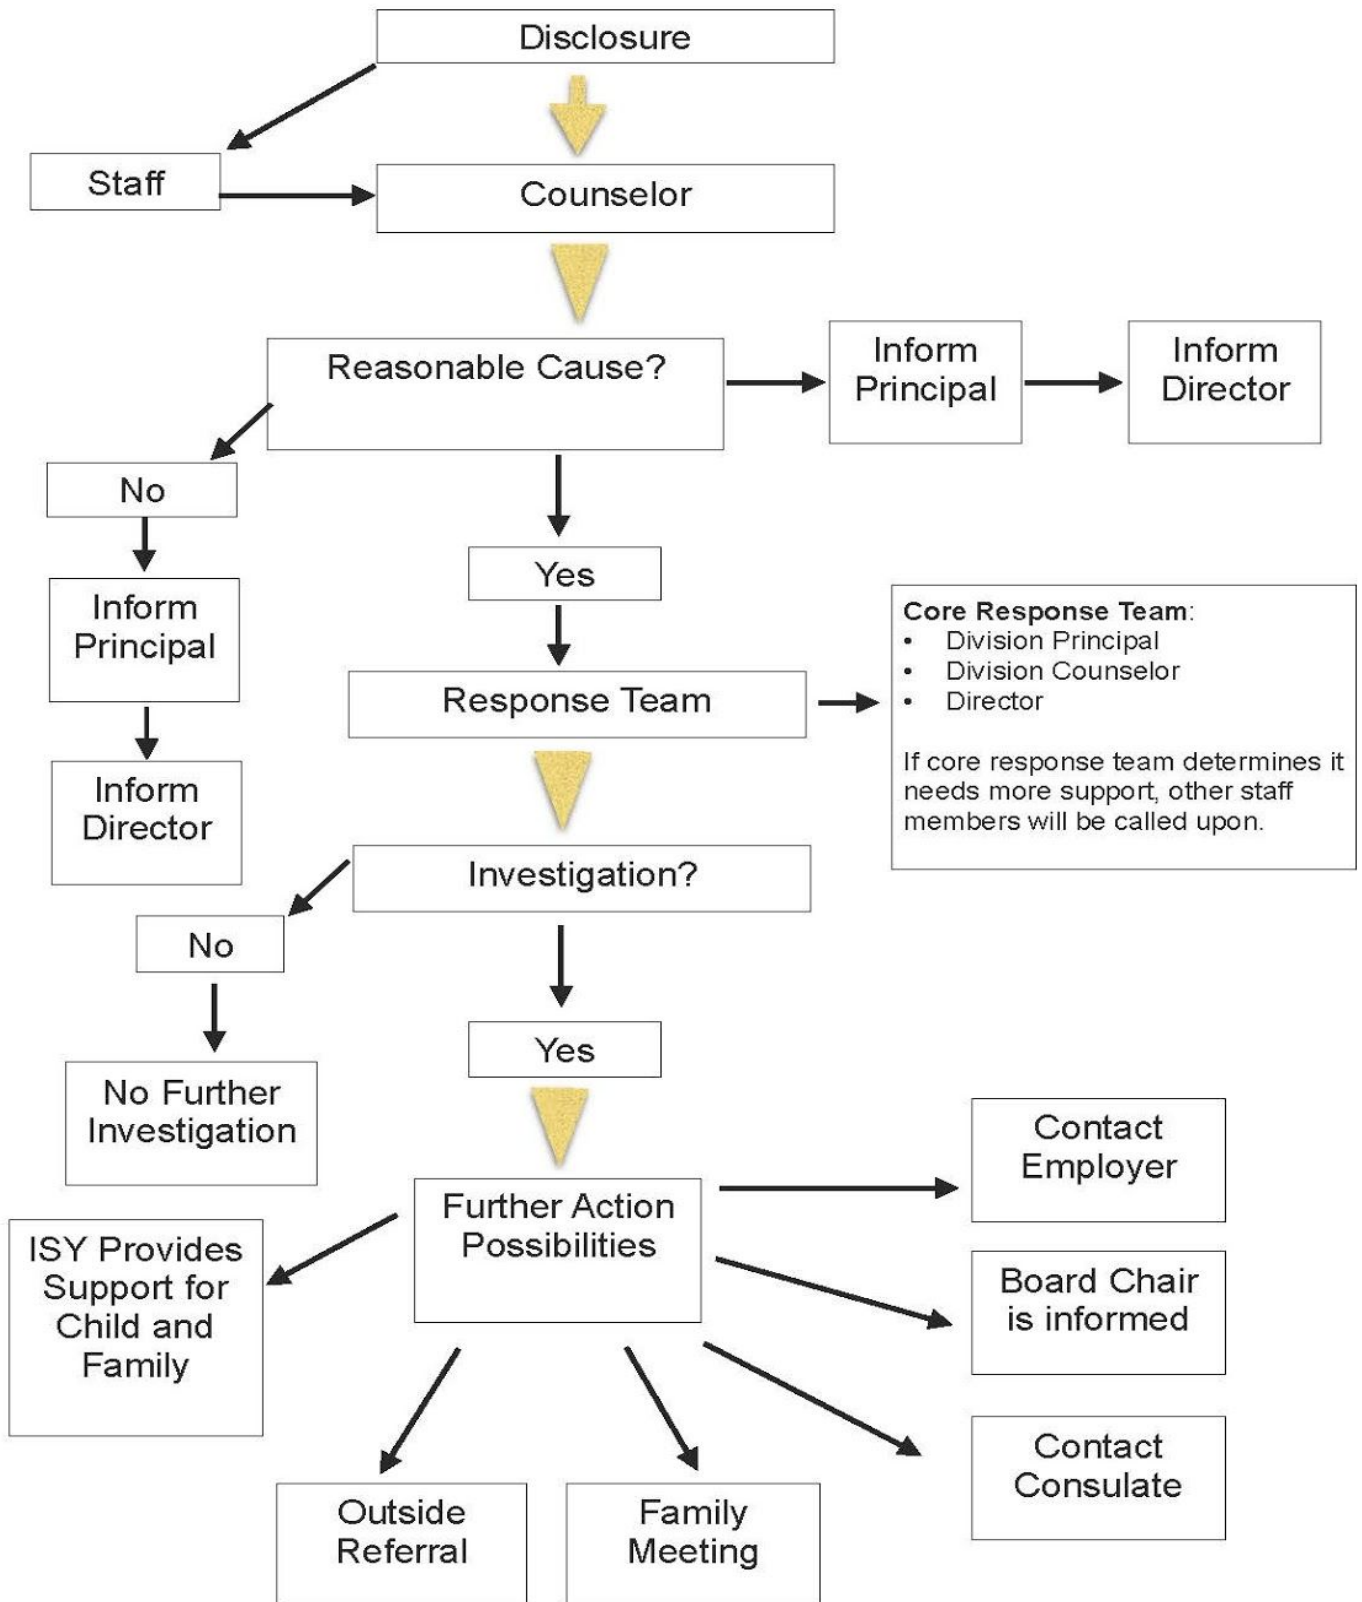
Disclosure

Staff

Counselor

Reasonable Cause?

Inform Principal

Inform Director

No

Inform Principal

Inform Director

Yes

Response Team

**Core Response Team**:
- Division Principal
- Division Counselor
- Director

If core response team determines it needs more support, other staff members will be called upon.

Investigation?

No

No Further Investigation

Yes

Further Action Possibilities

Contact Employer

Board Chair is informed

Contact Consulate

ISY Provides Support for Child and Family

Outside Referral

Family Meeting